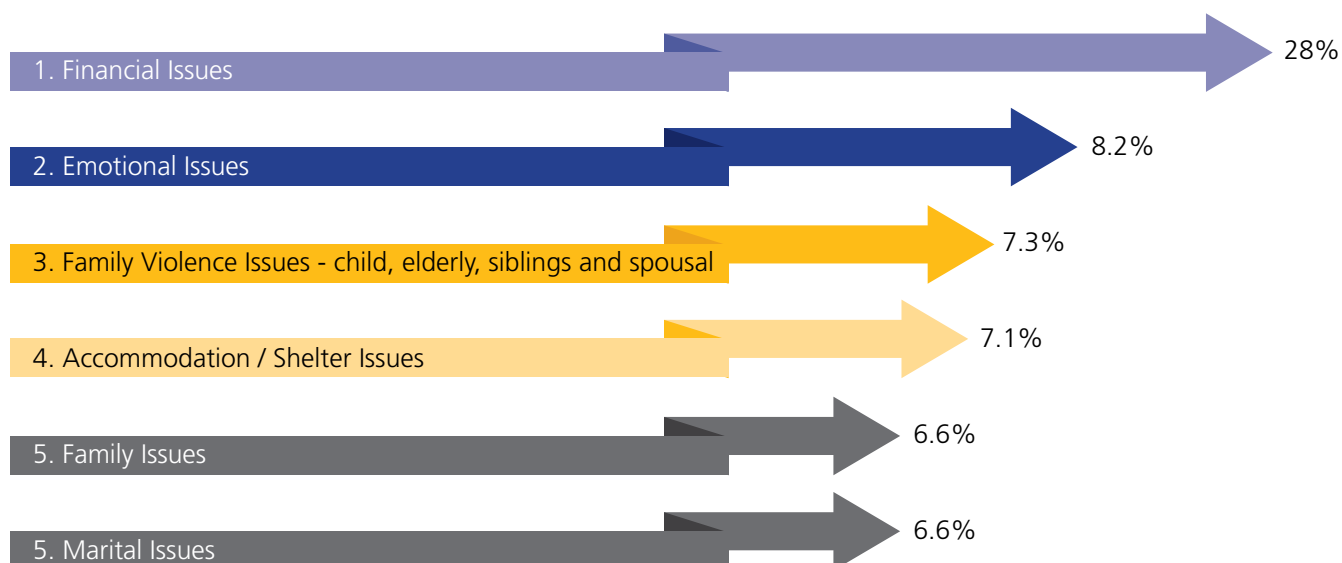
1. Financial Issues
28%

2. Emotional Issues
8.2%

3. Family Violence Issues - child, elderly, siblings and spousal
7.3%

4. Accommodation / Shelter Issues
7.1%

5. Family Issues
6.6%

5. Marital Issues
6.6%